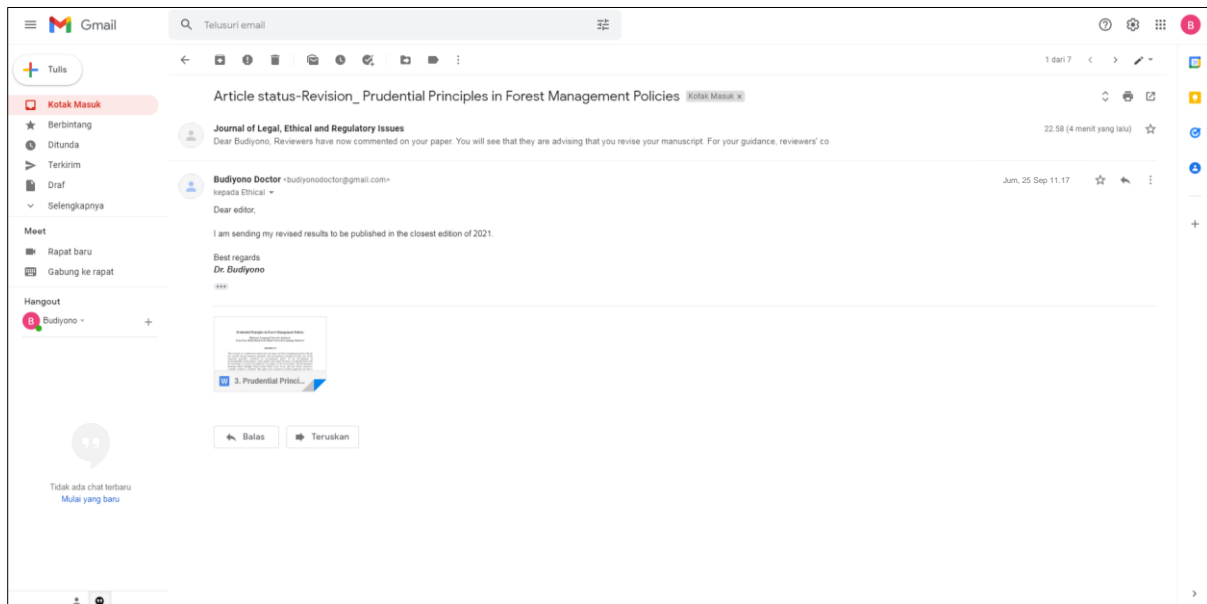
Gmail

Telusuri email

Tulis

Kotak Masuk
Berbintang
Ditunda
Terkirim
Draf
Selengkapnya

Meet
Rapat baru
Gabung ke rapat

Hangout
Budiyono

Tidak ada chat terbaru
Mulai yang baru

1 dari 7

Article status-Revision_ Prudential Principles in Forest Management Policies Kotak Masuk ×

Journal of Legal, Ethical and Regulatory Issues
Dear Budiyono, Reviewers have now commented on your paper. You will see that they are advising that you revise your manuscript. For your guidance, reviewers' co
22.58 (4 menit yang lalu)

Budiyono Doctor <budiyonodoctor@gmail.com>
kepada Ethical
Jum, 25 Sep 11.17

Dear editor,

I am sending my revised results to be published in the closest edition of 2021.

Best regards
Dr. Budiyono

3. Prudential Princi...

Balas
Teruskan